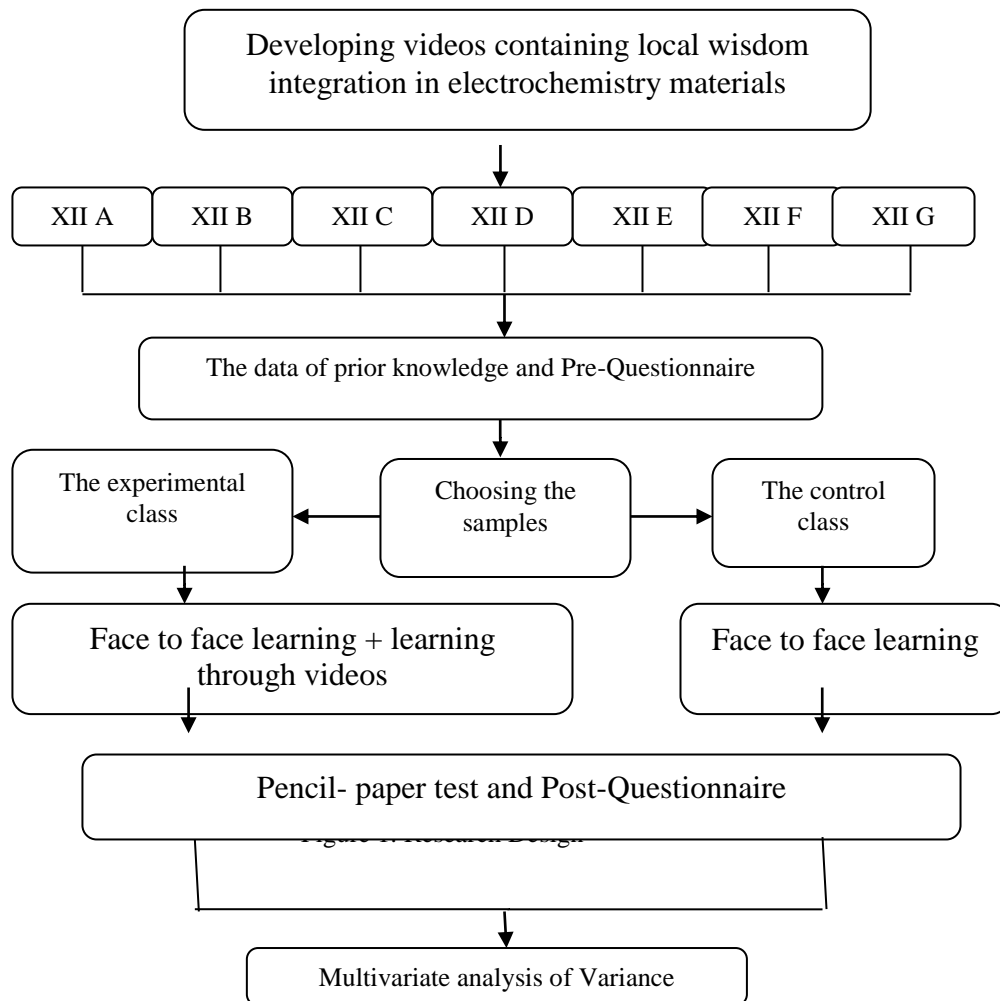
Developing videos containing local wisdom integration in electrochemistry materials

XII A

XII B

XII C

XII D

XII E

XII F

XII G

The data of prior knowledge and Pre-Questionnaire

The experimental class

Choosing the samples

The control class

Face to face learning + learning through videos

Face to face learning

Pencil- paper test and Post-Questionnaire

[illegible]

Multivariate analysis of Variance